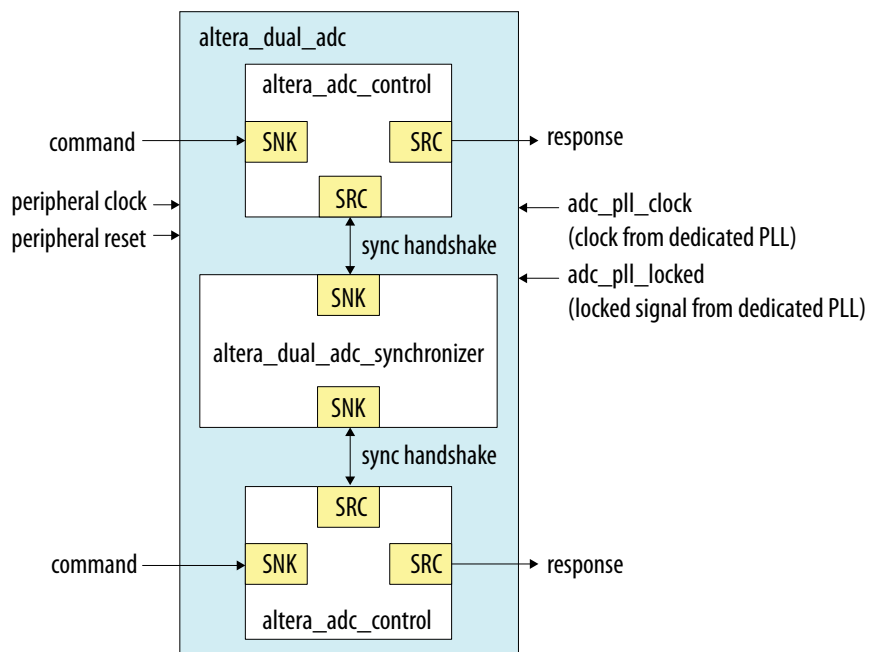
altera_dual_adc

altera_adc_control

command

SNK

SRC

response

peripheral clock

peripheral reset

SRC

adc_pll_clock
(clock from dedicated PLL)

sync handshake

adc_pll_locked
(locked signal from dedicated PLL)

SNK

altera_dual_adc_synchronizer

SNK

sync handshake

SRC

command

SNK

SRC

response

altera_adc_control